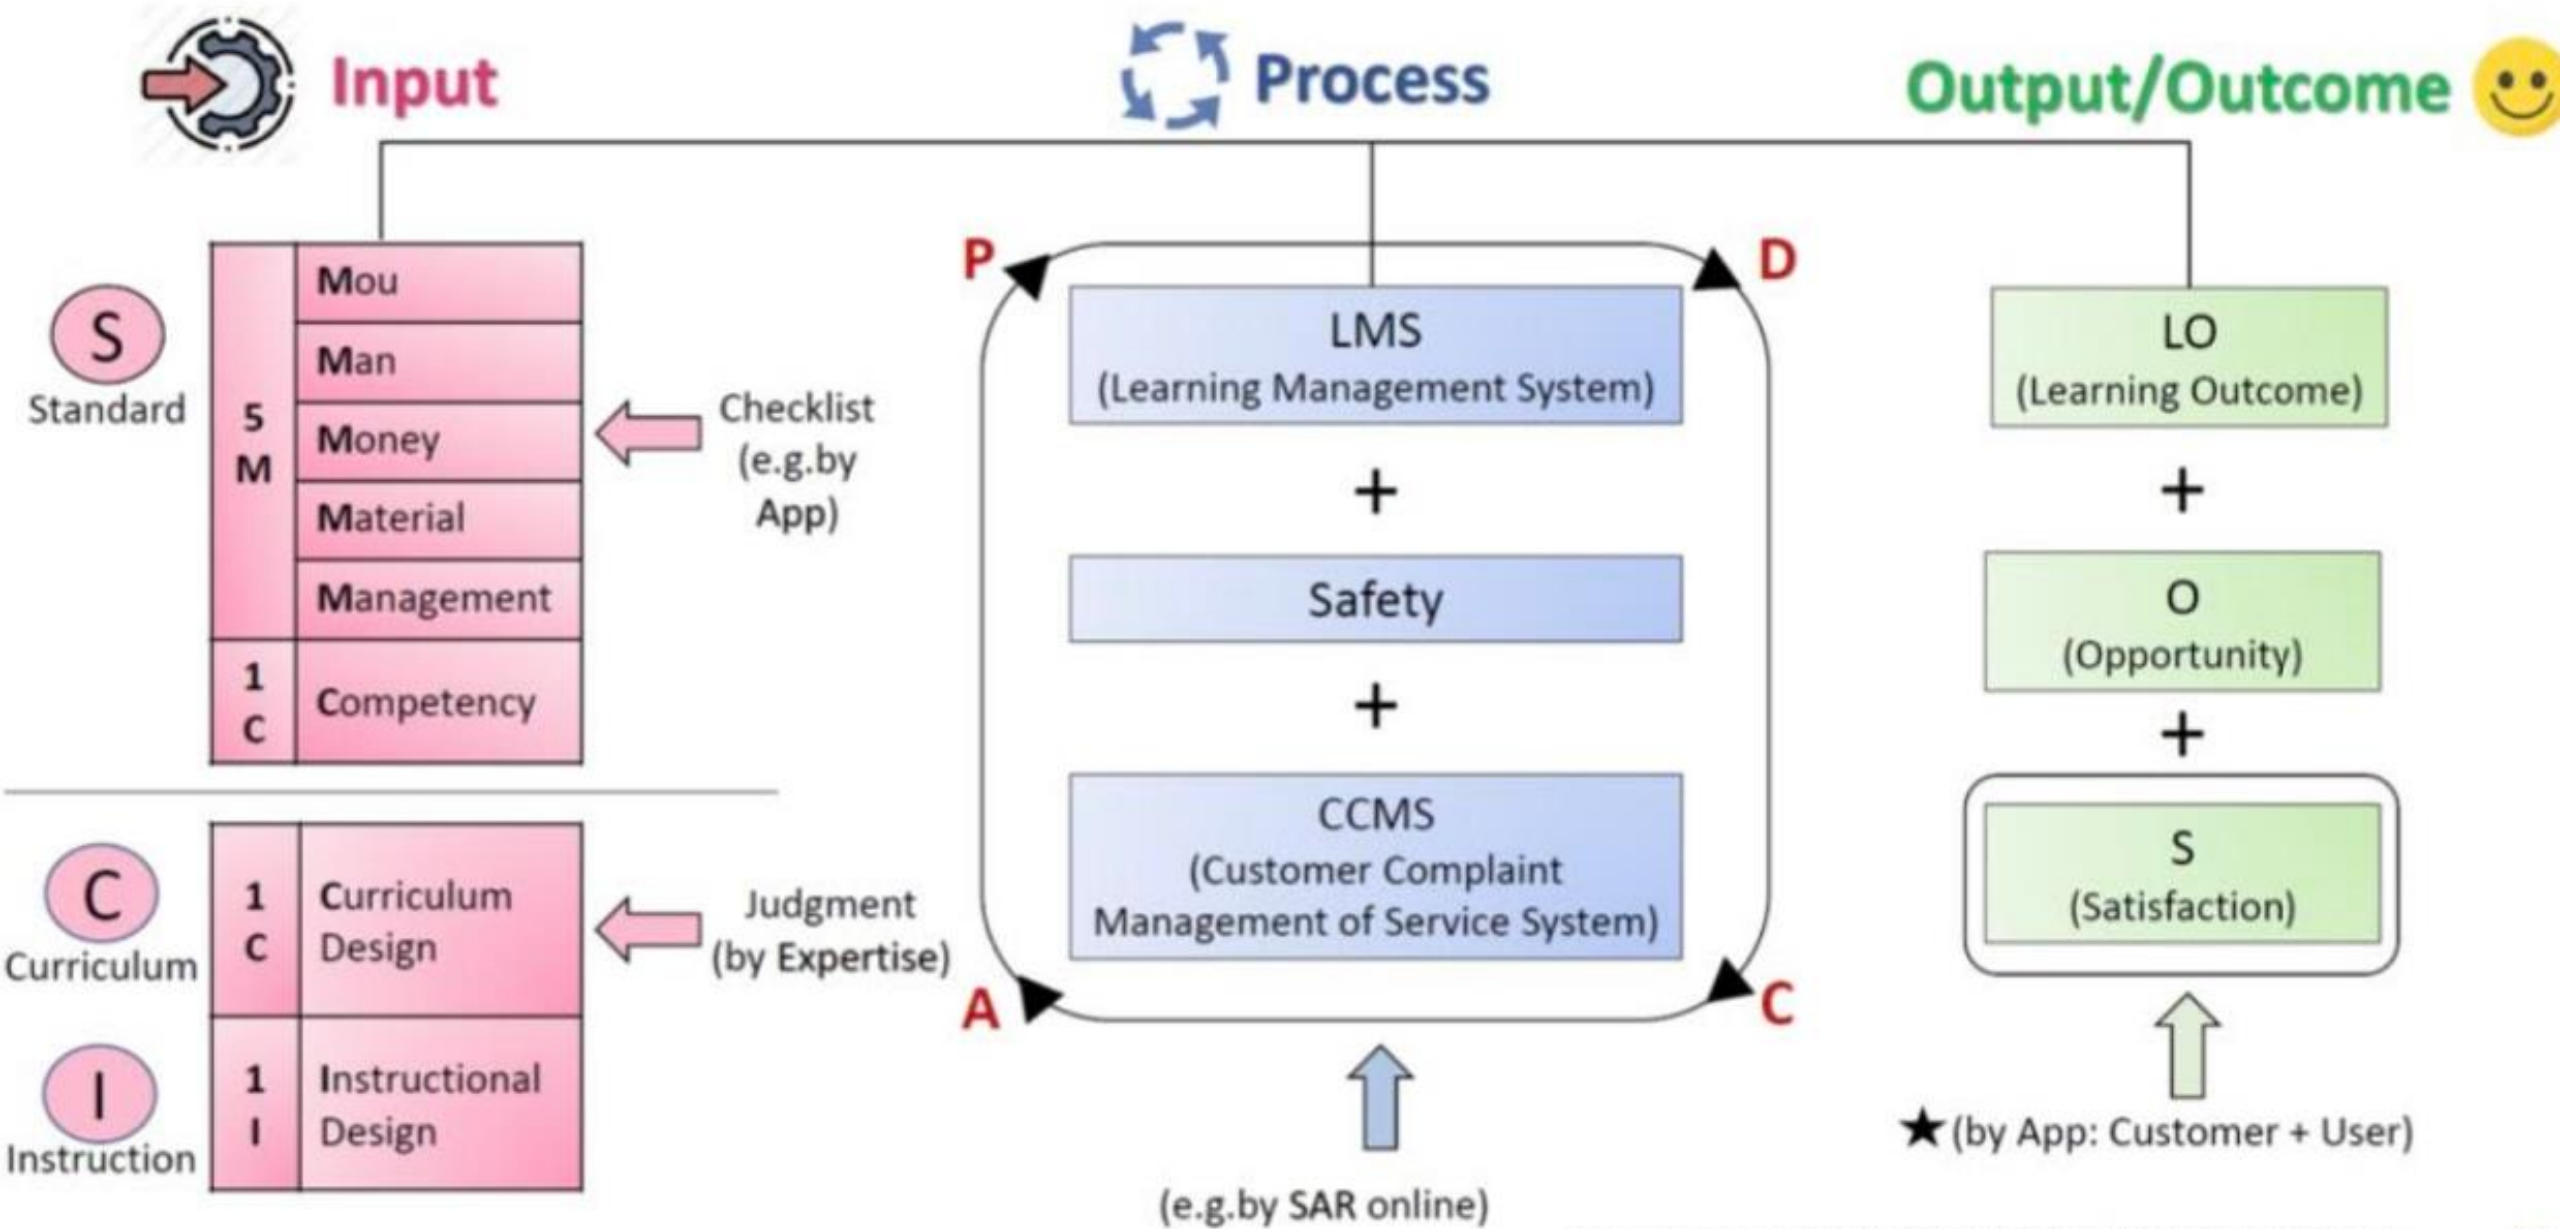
Input

Process

Output/Outcome

S
Standard

| 5 M | Mou |
|---|---|
| | Man |
| | Money |
| | Material |
| | Management |
| 1 C | Competency |

Checklist (e.g.by App)

C
Curriculum

I
Instruction

| 1 C | Curriculum Design |
|---|---|
| 1 I | Instructional Design |

Judgment (by Expertise)

P

D

LMS
(Learning Management System)

+

Safety

+

CCMS
(Customer Complaint Management of Service System)

A

C

(e.g.by SAR online)

LO
(Learning Outcome)

+

O
(Opportunity)

+

S
(Satisfaction)

★(by App: Customer + User)